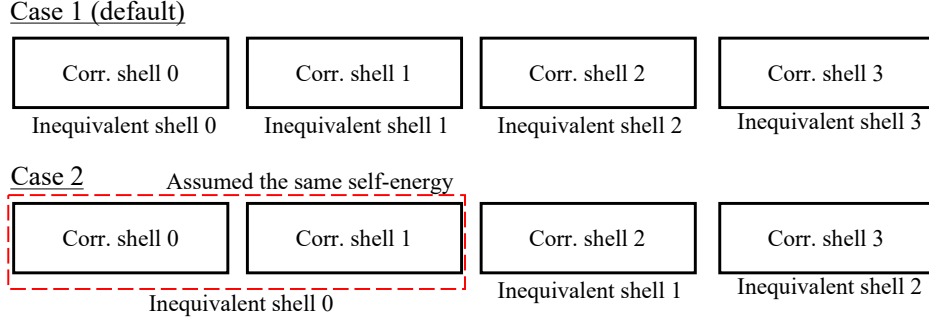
Case 1 (default)

Corr. shell 0

Inequivalent shell 0

Corr. shell 1

Inequivalent shell 1

Corr. shell 2

Inequivalent shell 2

Corr. shell 3

Inequivalent shell 3

Case 2

Assumed the same self-energy

Corr. shell 0

Corr. shell 1

Inequivalent shell 0

Corr. shell 2

Inequivalent shell 1

Corr. shell 3

Inequivalent shell 2